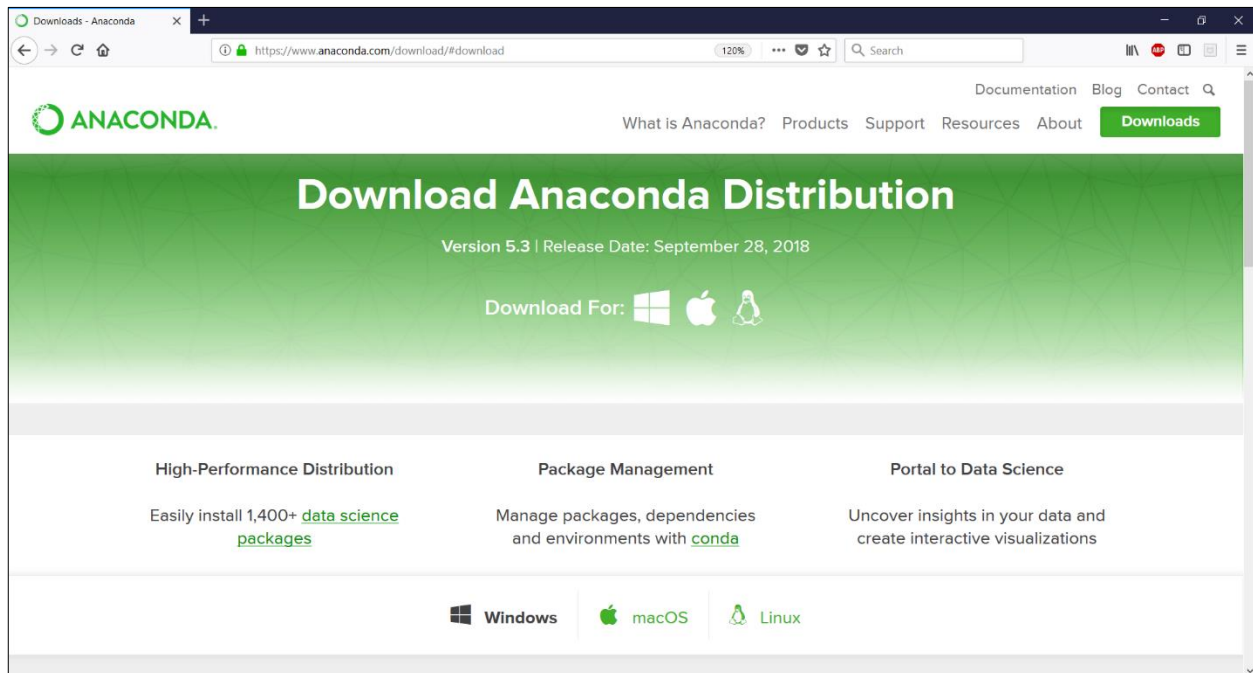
Downloads - Anaconda

https://www.anaconda.com/download/#download

120%

Search

ABP

Documentation Blog Contact

ANACONDA.

What is Anaconda? Products Support Resources About Downloads

Download Anaconda Distribution

Version 5.3 | Release Date: September 28, 2018

Download For:

High-Performance Distribution

Easily install 1,400+ data science packages

Package Management

Manage packages, dependencies and environments with conda

Portal to Data Science

Uncover insights in your data and create interactive visualizations

Windows macOS Linux